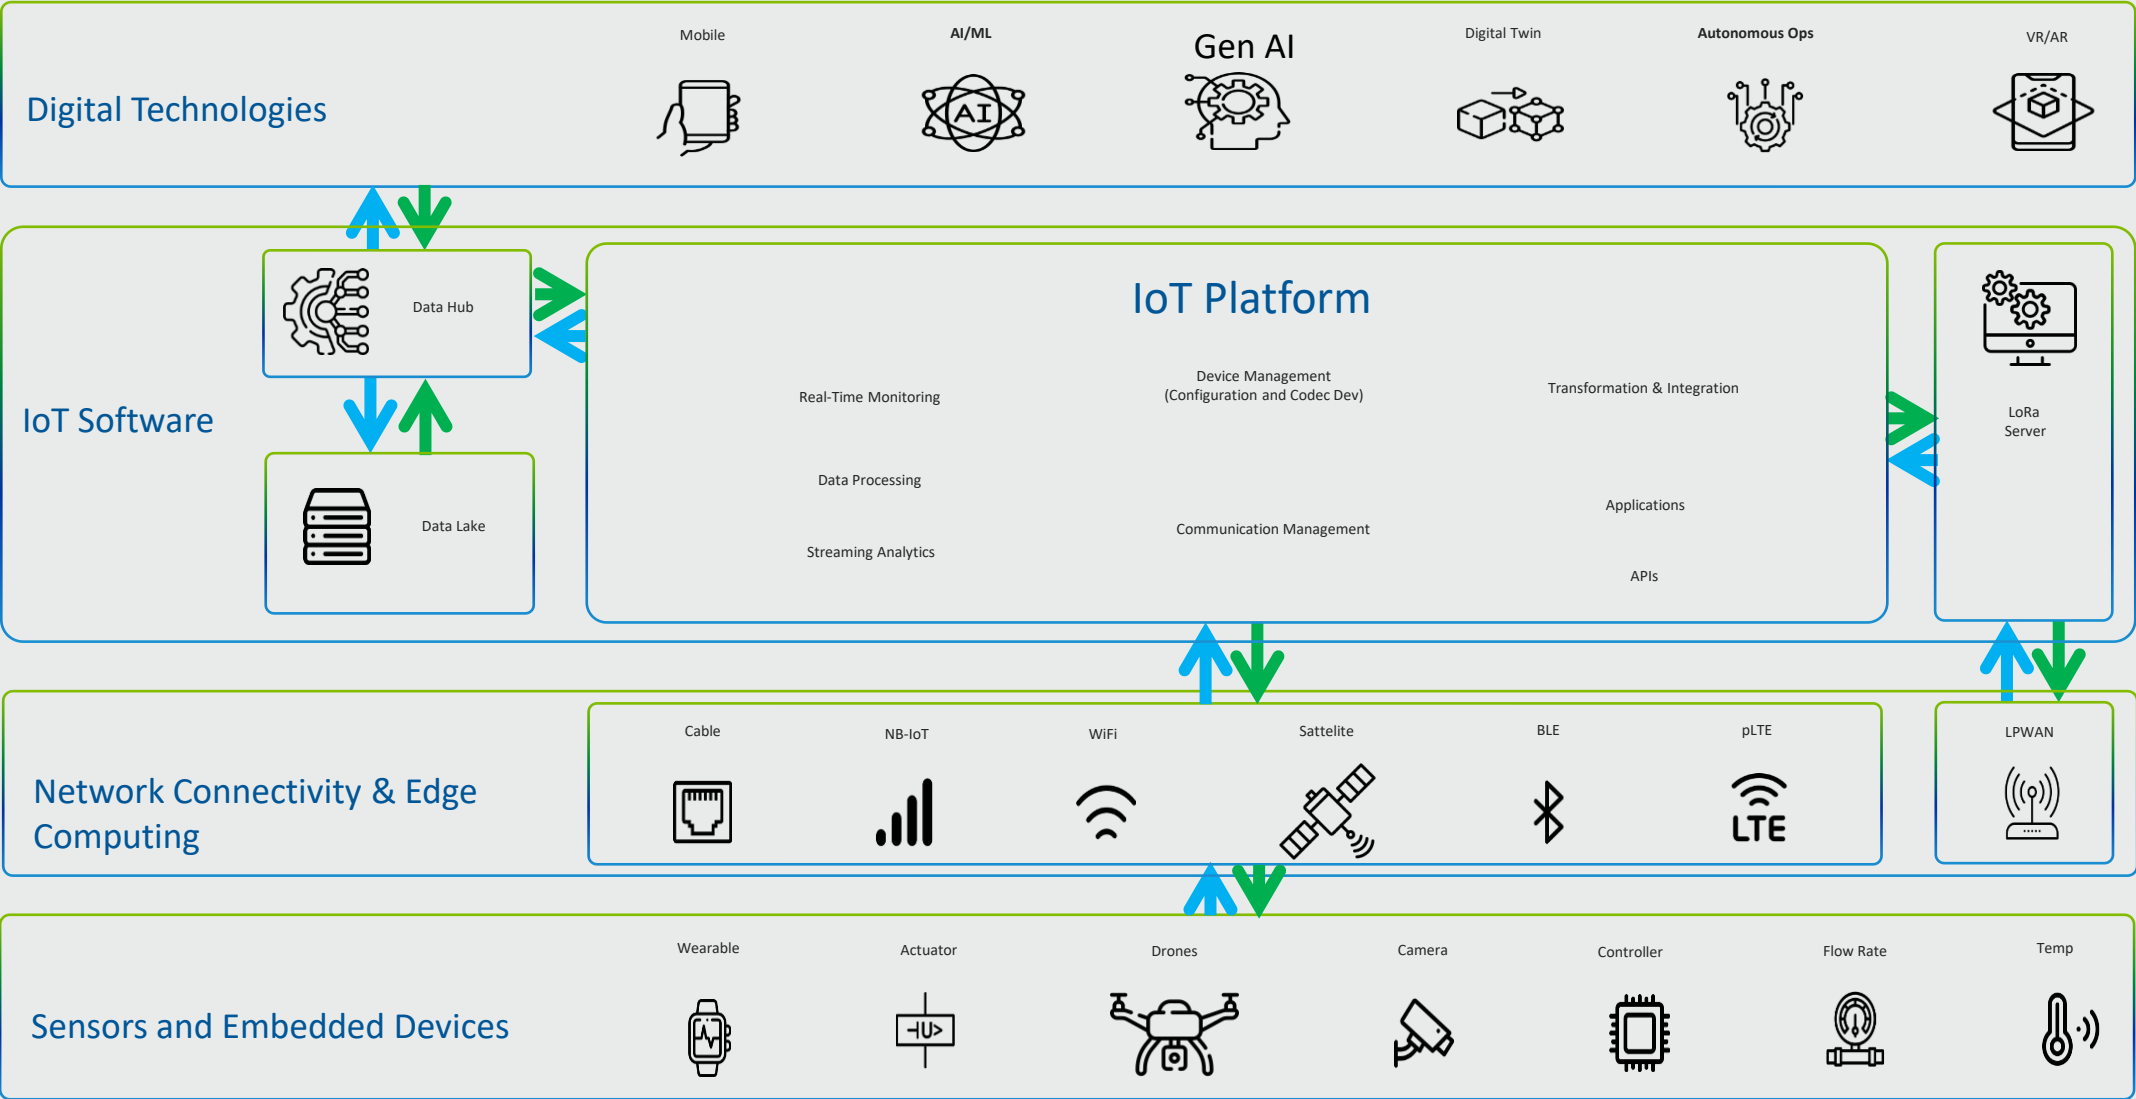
Digital Technologies

Mobile

AI/ML

AI

Gen AI

Digital Twin

Autonomous Ops

VR/AR

IoT Software

Data Hub

Data Lake

IoT Platform

Real-Time Monitoring

Device Management (Configuration and Codec Dev)

Transformation & Integration

Data Processing

Streaming Analytics

Communication Management

Applications

APIs

LoRa Server

Network Connectivity & Edge Computing

Cable

NB-IoT

WiFi

Sattelite

BLE

pLTE

LTE

LPWAN

Sensors and Embedded Devices

Wearable

Actuator

Drones

Camera

Controller

Flow Rate

Temp